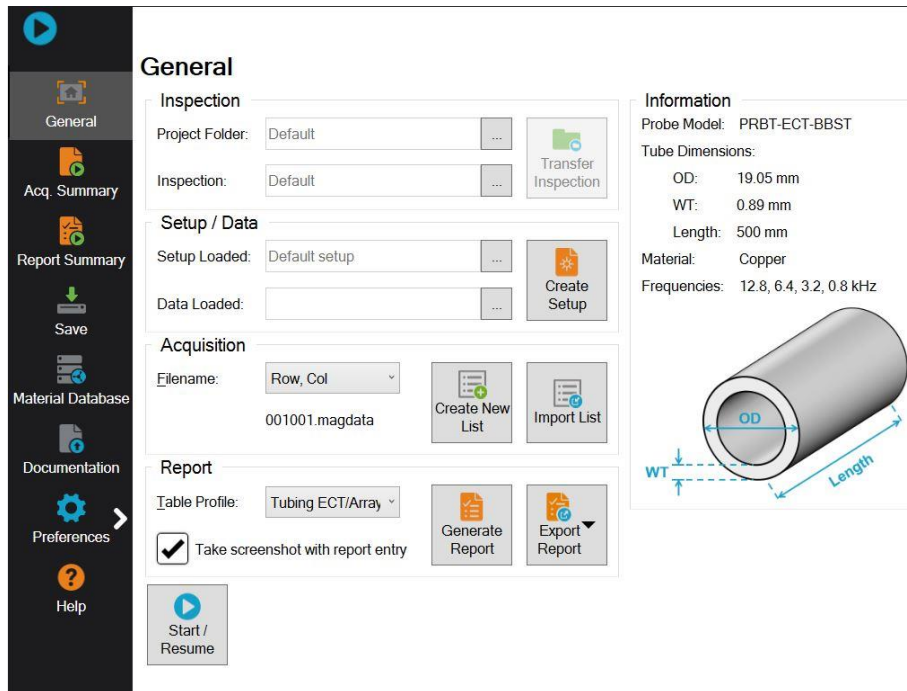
General
Acq. Summary
Report Summary
Save
Material Database
Documentation
Preferences
Help

General

Inspection
Project Folder: Default ...
Inspection: Default ...
Transfer Inspection

Setup / Data
Setup Loaded: Default setup ...
Data Loaded: ...
Create Setup

Acquisition
Filename: Row, Col
001001.magdata
Create New List
Import List

Report
Table Profile: Tubing ECT/Array
Take screenshot with report entry
Generate Report
Export Report

Start / Resume

Information
Probe Model: PRBT-ECT-BBST
Tube Dimensions:
OD: 19.05 mm
WT: 0.89 mm
Length: 500 mm
Material: Copper
Frequencies: 12.8, 6.4, 3.2, 0.8 kHz

OD
WT
Length